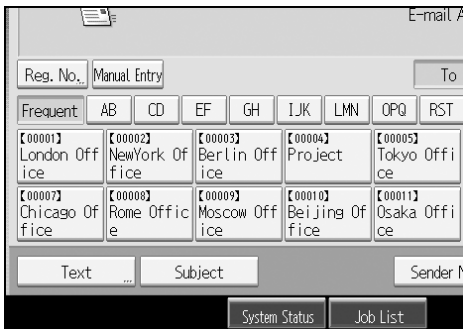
E-mail A

Reg. No. Manual Entry To

Frequent AB CD EF GH IJK LMN OPQ RST

【00001】 London Office

【00002】 NewYork Office

【00003】 Berlin Office

【00004】 Project

【00005】 Tokyo Office

【00007】 Chicago Office

【00008】 Rome Office

【00009】 Moscow Office

【00010】 Beijing Office

【00011】 Osaka Office

Text ... Subject Sender N

System Status Job List